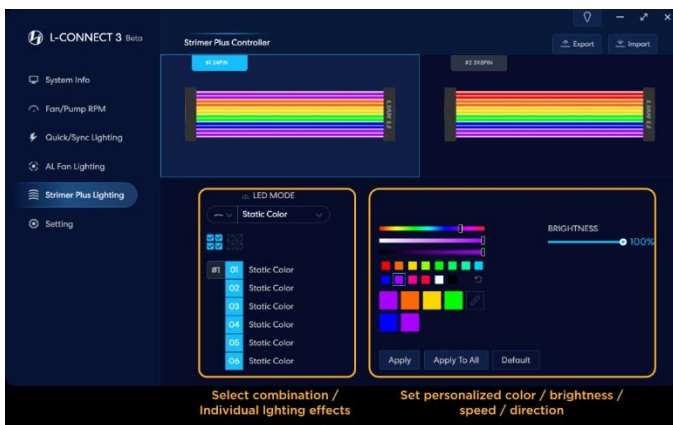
L-CONNECT 3 Beta

System Info

Fan/Pump RPM

Quick/Sync Lighting

AL Fan Lighting

Strimer Plus Lighting

Setting

Strimer Plus Controller

Export

Import

#1 24PIN

#2 8X8PIN

LED MODE

Static Color

#1

01 Static Color

02 Static Color

03 Static Color

04 Static Color

05 Static Color

06 Static Color

BRIGHTNESS

100%

Apply

Apply To All

Default

Select combination / Individual lighting effects

Set personalized color / brightness / speed / direction